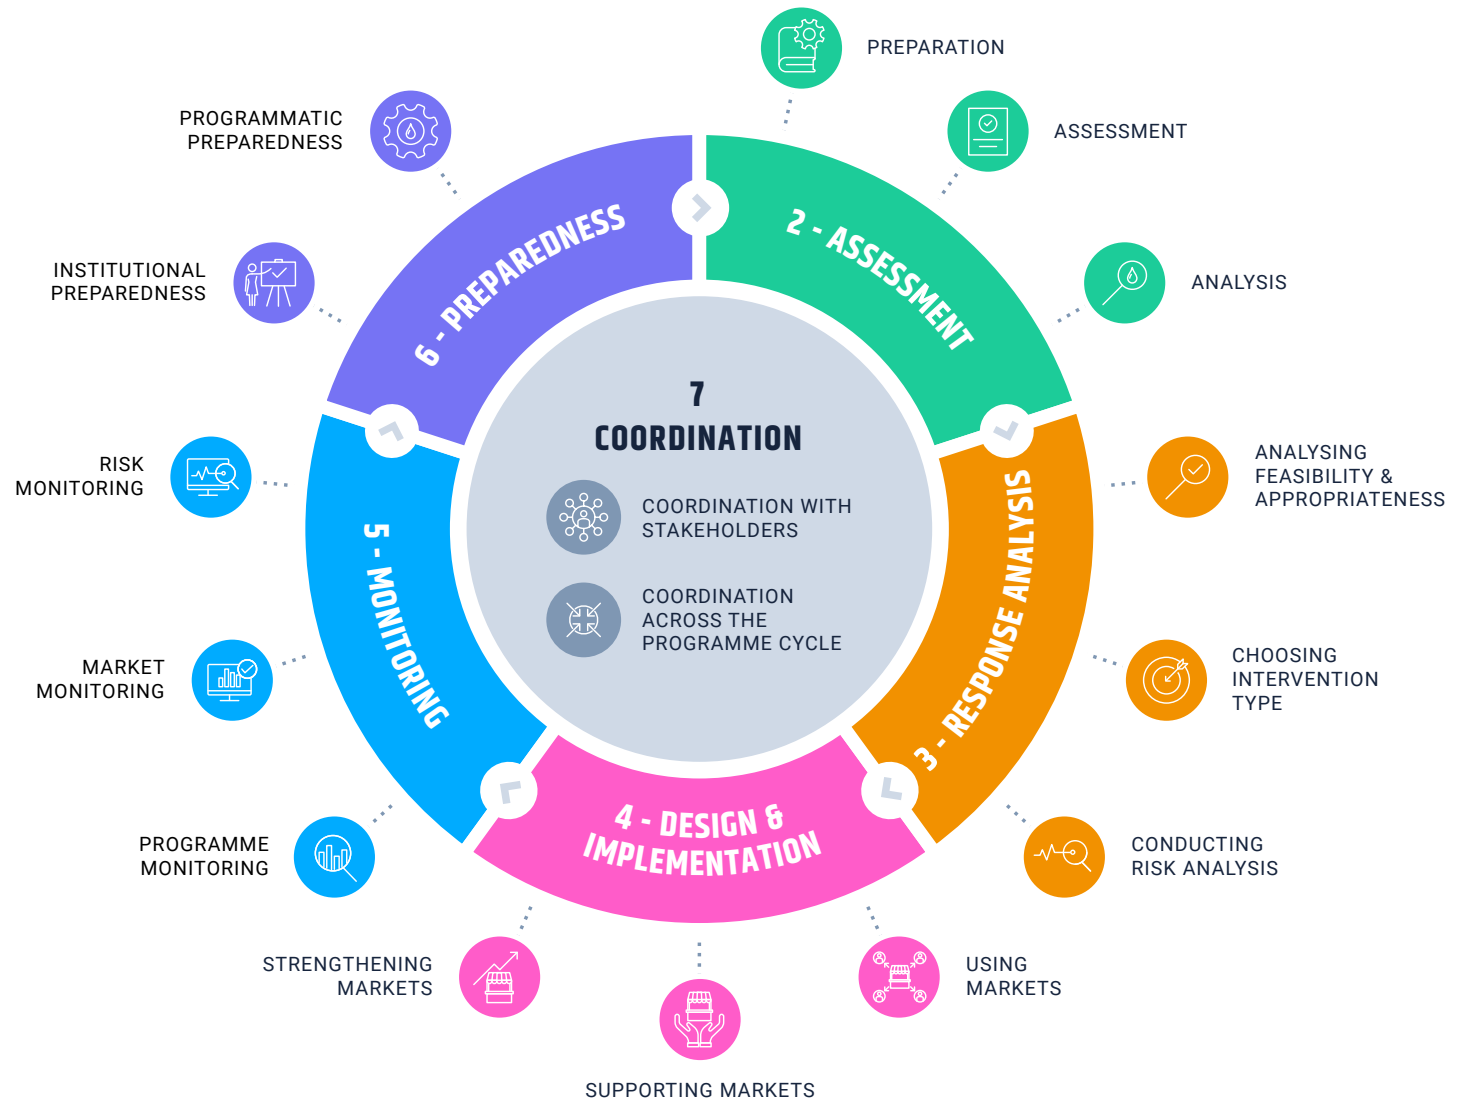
PREPARATION

ASSESSMENT

ANALYSIS

PROGRAMMATIC PREPAREDNESS

INSTITUTIONAL PREPAREDNESS

6 - PREPAREDNESS

2 - ASSESSMENT

7
COORDINATION

COORDINATION WITH STAKEHOLDERS

COORDINATION ACROSS THE PROGRAMME CYCLE

ANALYSING FEASIBILITY & APPROPRIATENESS

RISK MONITORING

5 - MONITORING

3 - RESPONSE ANALYSIS

CHOOSING INTERVENTION TYPE

MARKET MONITORING

4 - DESIGN & IMPLEMENTATION

CONDUCTING RISK ANALYSIS

PROGRAMME MONITORING

STRENGTHENING MARKETS

USING MARKETS

SUPPORTING MARKETS